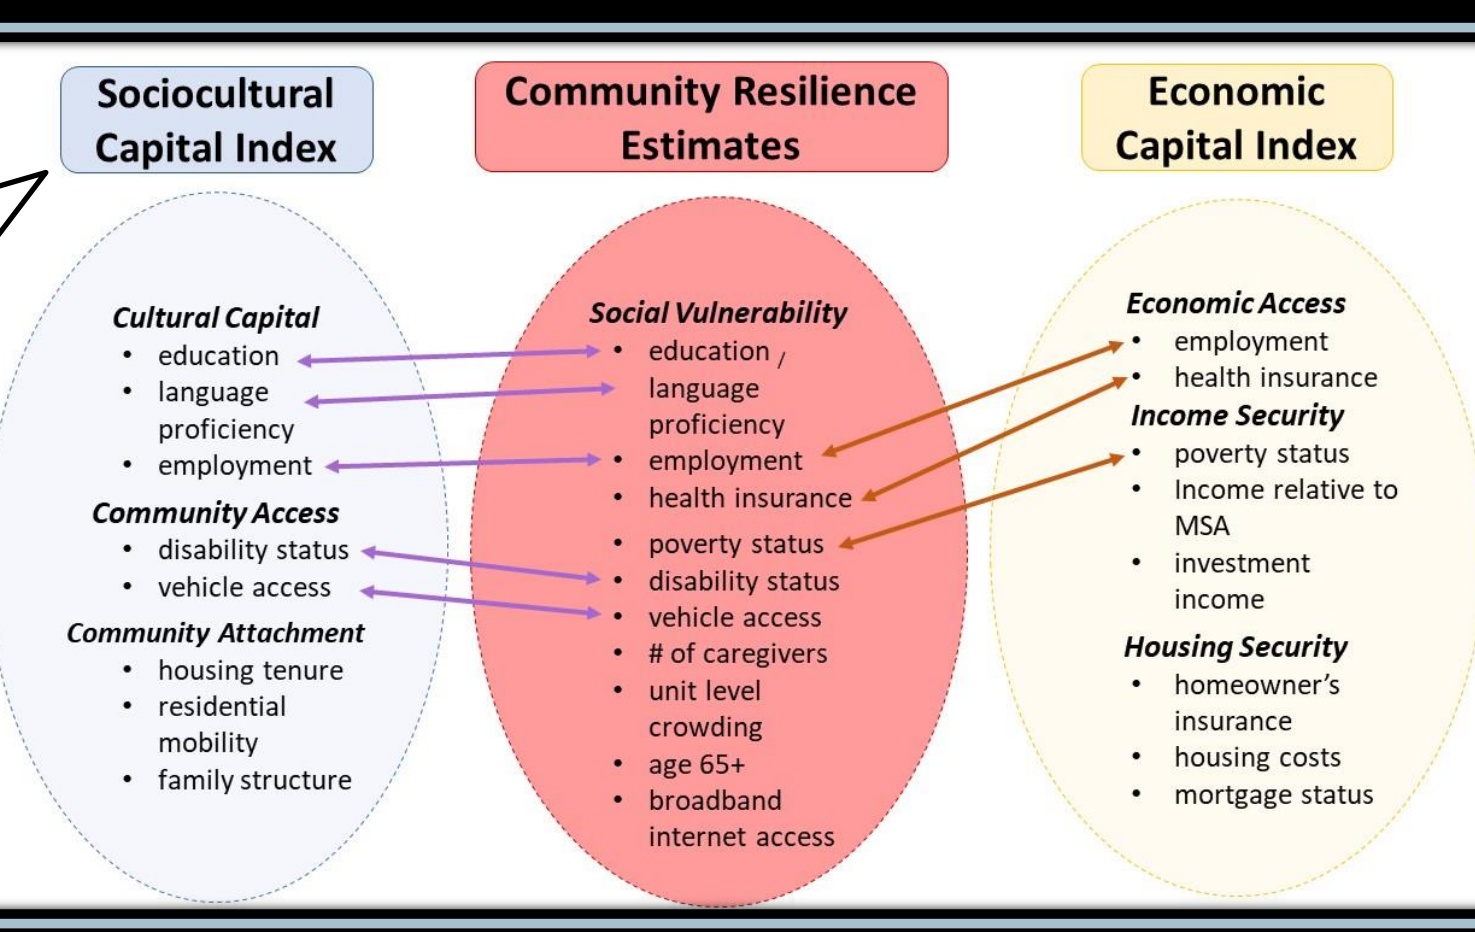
Sociocultural Capital Index

Community Resilience Estimates

Economic Capital Index

Cultural Capital
• education
• language proficiency
• employment

Community Access
• disability status
• vehicle access

Community Attachment
• housing tenure
• residential mobility
• family structure

Social Vulnerability
• education
• language proficiency
• employment
• health insurance
• poverty status
• disability status
• vehicle access
• # of caregivers
• unit level crowding
• age 65+
• broadband internet access

Economic Access
• employment
• health insurance

Income Security
• poverty status
• Income relative to MSA
• investment income

Housing Security
• homeowner's insurance
• housing costs
• mortgage status